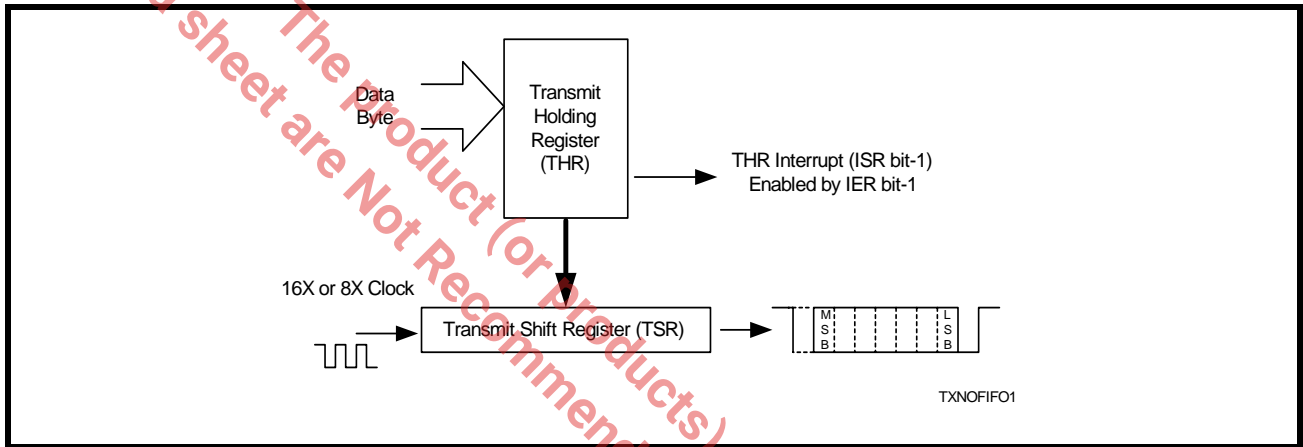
Data Byte

Transmit Holding Register (THR)

THR Interrupt (ISR bit-1) Enabled by IER bit-1

16X or 8X Clock

Transmit Shift Register (TSR)

M S B

L S B

TXNOFIFO1

a sheet are Not Recommended

The product (or products)